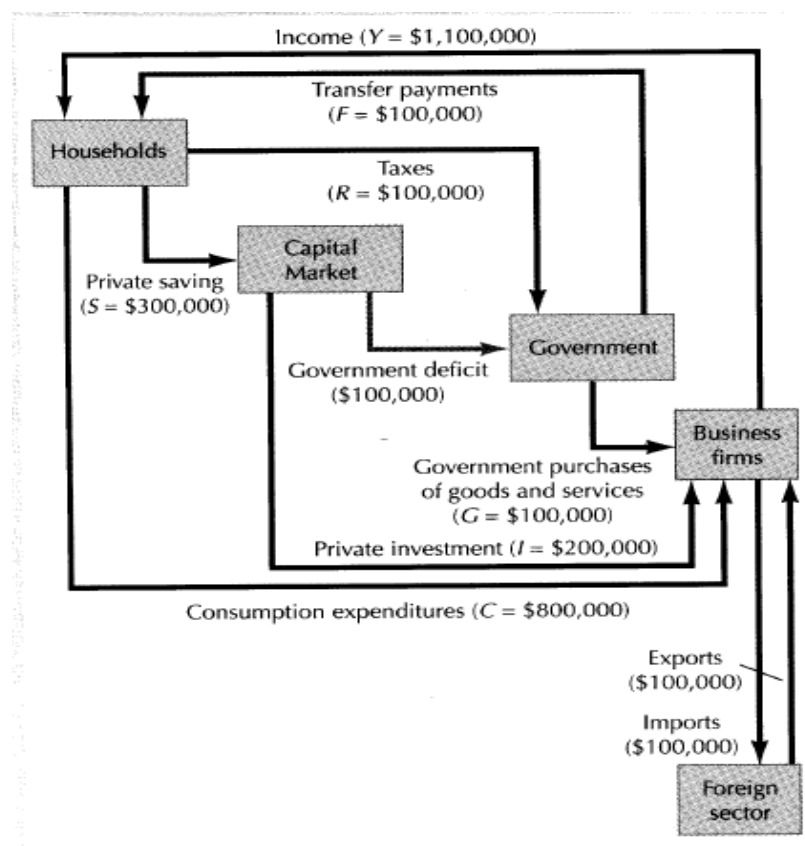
Income ($Y$ = \$1,100,000)

Transfer payments ($F$ = \$100,000)

Households

Taxes ($R$ = \$100,000)

Capital Market

Private saving ($S$ = \$300,000)

Government

Government deficit (\$100,000)

Business firms

Government purchases of goods and services ($G$ = \$100,000)

Private investment ($I$ = \$200,000)

Consumption expenditures ($C$ = \$800,000)

Exports (\$100,000)

Imports (\$100,000)

Foreign sector